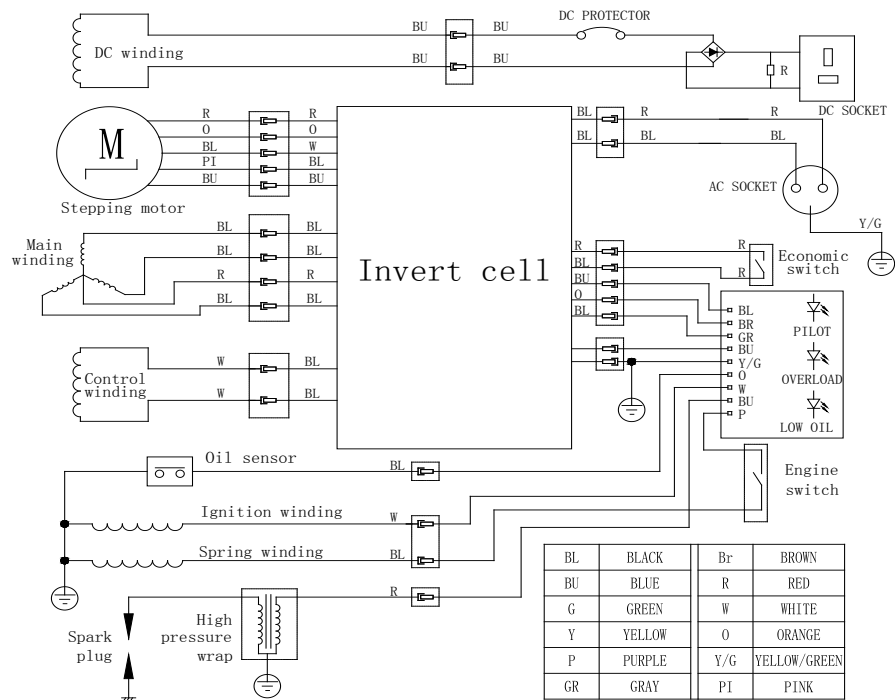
DC winding

BU
BU
BU
BU
DC PROTECTOR

R
DC SOCKET

M
Stepping motor

R
O
BL
PI
BU

R
O
W
BL
BU

BL
BL
R
R
BL
BL

AC SOCKET
Y/G

Main winding

BL
BL
R
BL

BL
BL
R
BL

Invert cell

R
BL
BU
O
BL

R
R
Economic switch

BL
BR
GR
BU
Y/G
O
W
BU
P

PILOT
OVERLOAD
LOW OIL

Control winding

W
W

BL
BL

Oil sensor
BL

Engine switch

Ignition winding
W

Spring winding
BL

R

Spark plug

High pressure wrap

| BL | BLACK | Br | BROWN |
|---|---|---|---|
| BU | BLUE | R | RED |
| G | GREEN | W | WHITE |
| Y | YELLOW | O | ORANGE |
| P | PURPLE | Y/G | YELLOW/GREEN |
| GR | GRAY | PI | PINK |